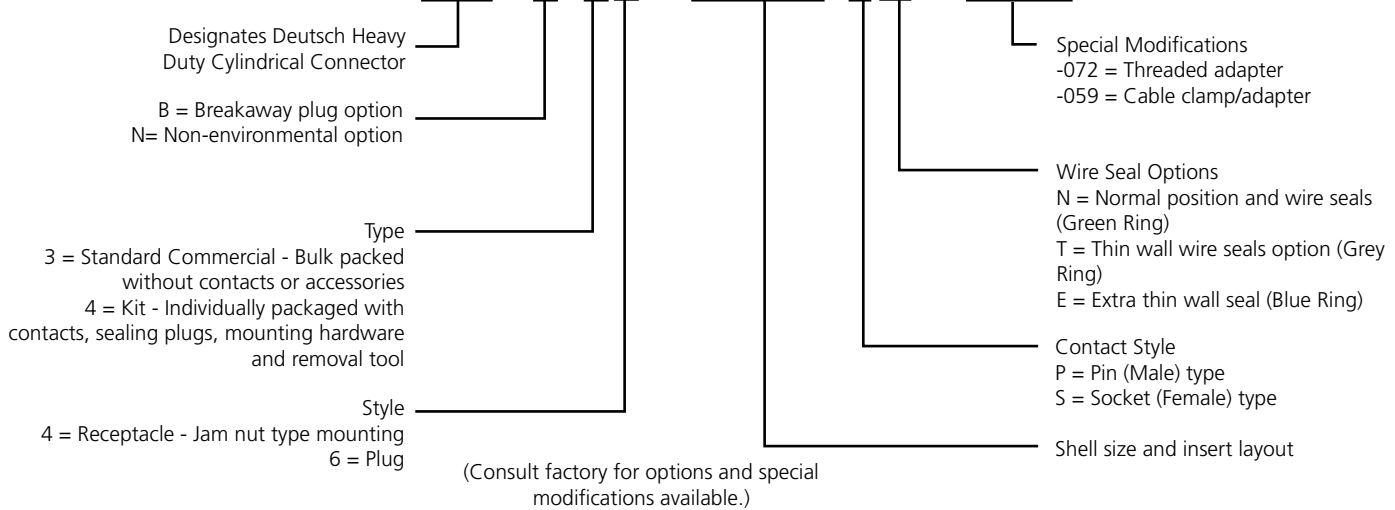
Designates Deutsch Heavy Duty Cylindrical Connector

B = Breakaway plug option
N= Non-environmental option

Type
3 = Standard Commercial - Bulk packed without contacts or accessories
4 = Kit - Individually packaged with contacts, sealing plugs, mounting hardware and removal tool

Style
4 = Receptacle - Jam nut type mounting
6 = Plug

(Consult factory for options and special modifications available.)

Special Modifications
-072 = Threaded adapter
-059 = Cable clamp/adapter

Wire Seal Options
N = Normal position and wire seals (Green Ring)
T = Thin wall wire seals option (Grey Ring)
E = Extra thin wall seal (Blue Ring)

Contact Style
P = Pin (Male) type
S = Socket (Female) type

Shell size and insert layout